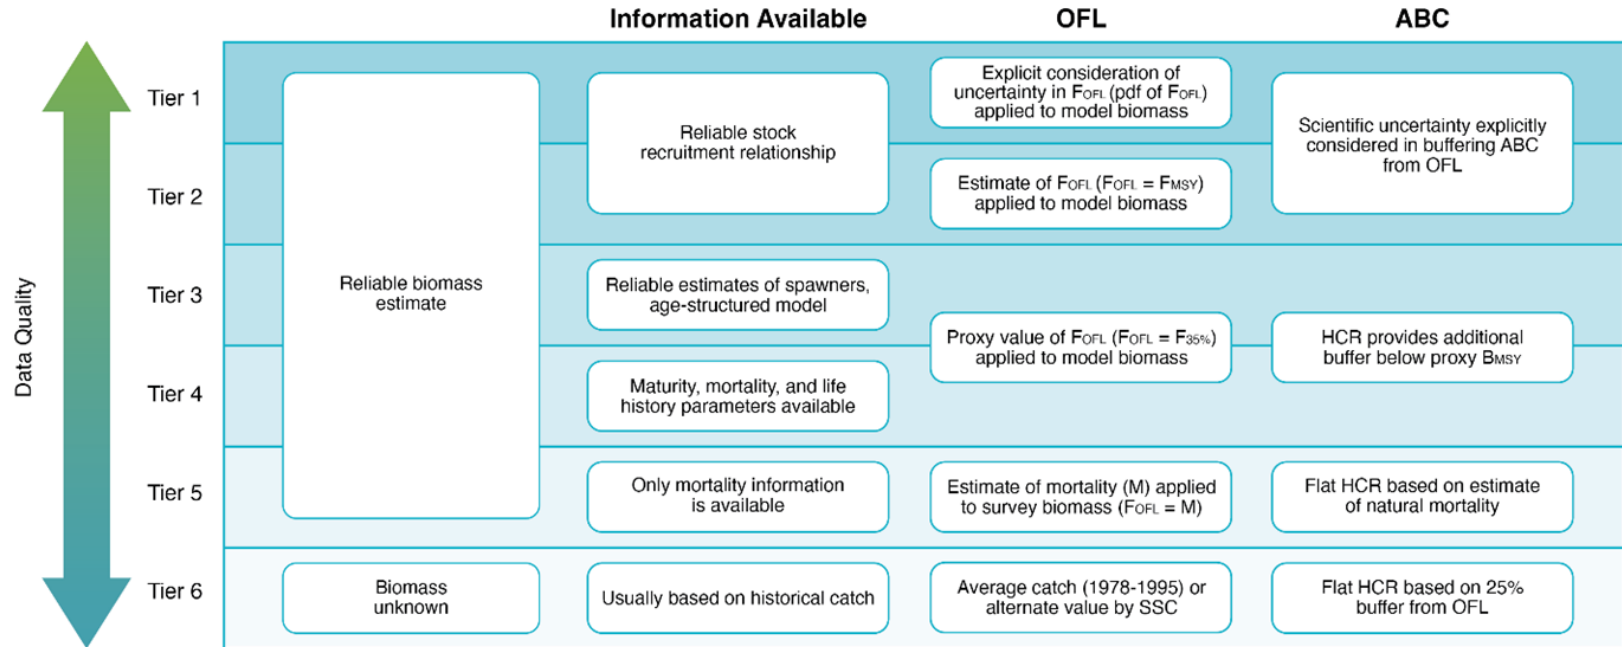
Information Available

OFL

ABC

Data Quality

Tier 1

Tier 2

Tier 3

Tier 4

Tier 5

Tier 6

Reliable biomass estimate

Reliable stock recruitment relationship

Explicit consideration of uncertainty in $F_{OFL}$ (pdf of $F_{OFL}$) applied to model biomass

Estimate of $F_{OFL}$ ($F_{OFL}$ = $F_{MSY}$) applied to model biomass

Scientific uncertainty explicitly considered in buffering ABC from OFL

Reliable estimates of spawners, age-structured model

Maturity, mortality, and life history parameters available

Proxy value of $F_{OFL}$ ($F_{OFL}$ = $F_{35\%}$) applied to model biomass

HCR provides additional buffer below proxy $B_{MSY}$

Only mortality information is available

Estimate of mortality (M) applied to survey biomass ($F_{OFL}$ = M)

Flat HCR based on estimate of natural mortality

Biomass unknown

Usually based on historical catch

Average catch (1978-1995) or alternate value by SSC

Flat HCR based on 25% buffer from OFL